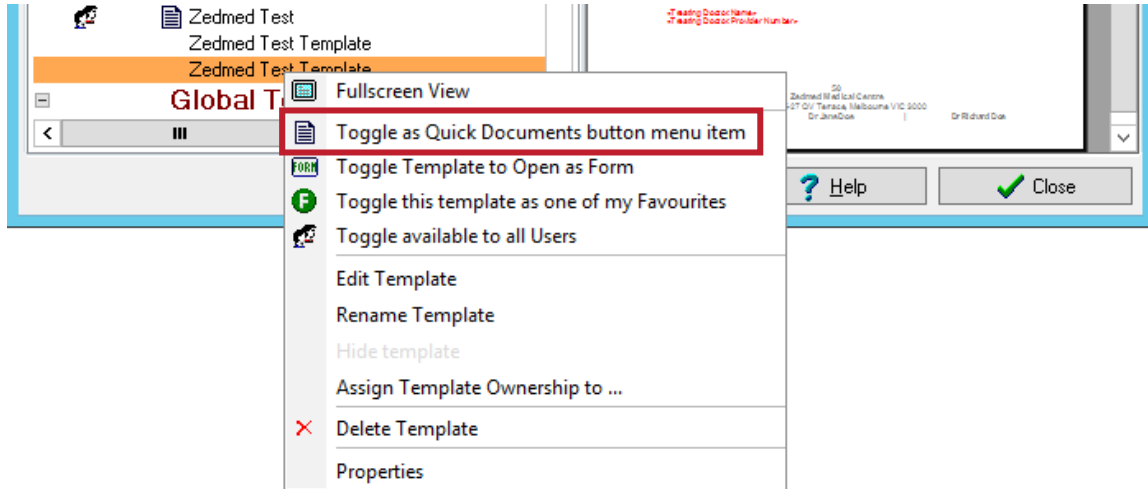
Zedmed Test
Zedmed Test Template
Zedmed Test Template
Global T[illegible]

«Treating Doctor Name»
«Treating Doctor Provider Number»

50
Zedmed Medical Centre
7 OV Terrace, Melbourne VIC 3000
Dr Jane Doe | Dr Richard Doe

Fullscreen View
Toggle as Quick Documents button menu item
FORM Toggle Template to Open as Form
F Toggle this template as one of my Favourites
Toggle available to all Users
Edit Template
Rename Template
Hide template
Assign Template Ownership to ...
Delete Template
Properties

Help
Close